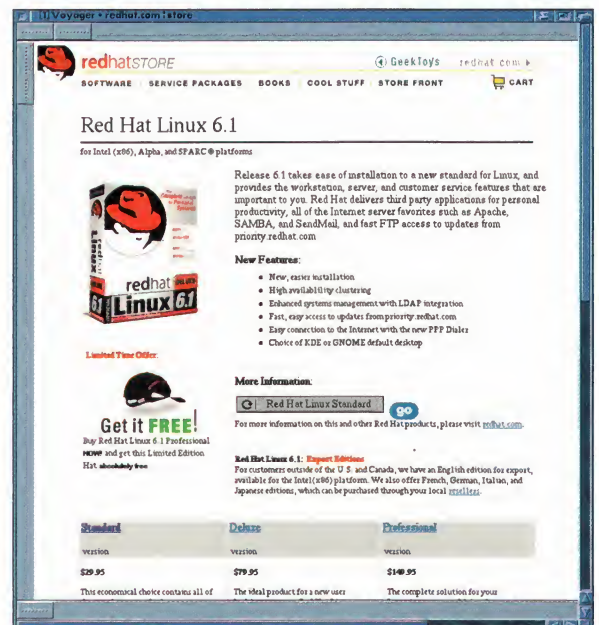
(1) Voyager • redhat.com : store

redhatSTORE

GeekToys redhat.com ▸

SOFTWARE SERVICE PACKAGES BOOKS COOL STUFF STORE FRONT CART

Red Hat Linux 6.1

for Intel (x86), Alpha, and SPARC® platforms

redhat Linux 6.1

Release 6.1 takes ease of installation to a new standard for Linux, and provides the workstation, server, and customer service features that are important to you. Red Hat delivers third party applications for personal productivity, all of the Internet server favorites such as Apache, SAMBA, and SendMail, and fast FTP access to updates from priority.redhat.com

New Features:

- New, easier installation
- High availability clustering
- Enhanced systems management with LDAP integration
- Fast, easy access to updates from priority.redhat.com
- Easy connection to the Internet with the new PPP Dialer
- Choice of KDE or GNOME default desktop

Limited Time Offer:

Get it FREE!

Buy Red Hat Linux 6.1 Professional NOW and get this Limited Edition Hat absolutely free.

More Information:

Red Hat Linux Standard

go

For more information on this and other Red Hat products, please visit redhat.com.

Red Hat Linux 6.1: Export Editions

For customers outside of the U.S. and Canada, we have an English edition for export, available for the Intel(x86) platform. We also offer French, German, Italian, and Japanese editions, which can be purchased through your local resellers.

| Standard | Deluxe | Professional |
|---|---|---|
| version | version | version |
| $29.95 | $79.95 | $149.95 |
| This economical choice contains all of | The ideal product for a new user | The complete solution for your |